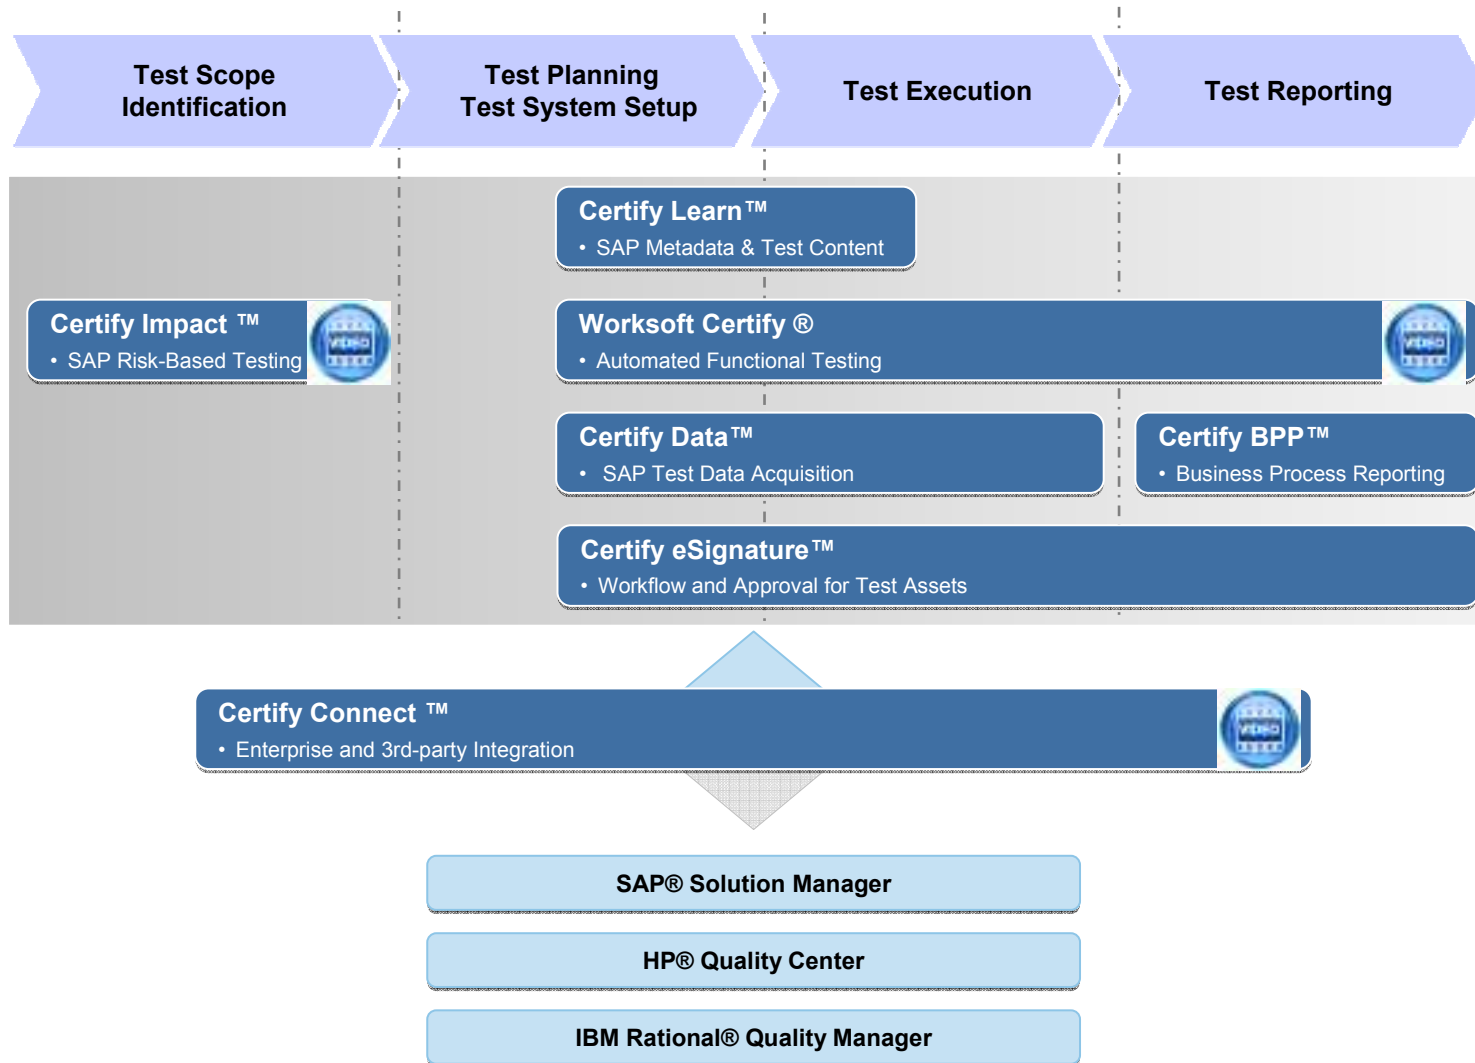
Test Scope Identification

Test Planning Test System Setup

Test Execution

Test Reporting

Certify Learn™
• SAP Metadata & Test Content

Certify Impact ™
• SAP Risk-Based Testing

VIDEO

Worksoft Certify ®
• Automated Functional Testing

VIDEO

Certify Data™
• SAP Test Data Acquisition

Certify BPP™
• Business Process Reporting

Certify eSignature™
• Workflow and Approval for Test Assets

Certify Connect ™
• Enterprise and 3rd-party Integration

VIDEO

SAP® Solution Manager

HP® Quality Center

IBM Rational® Quality Manager